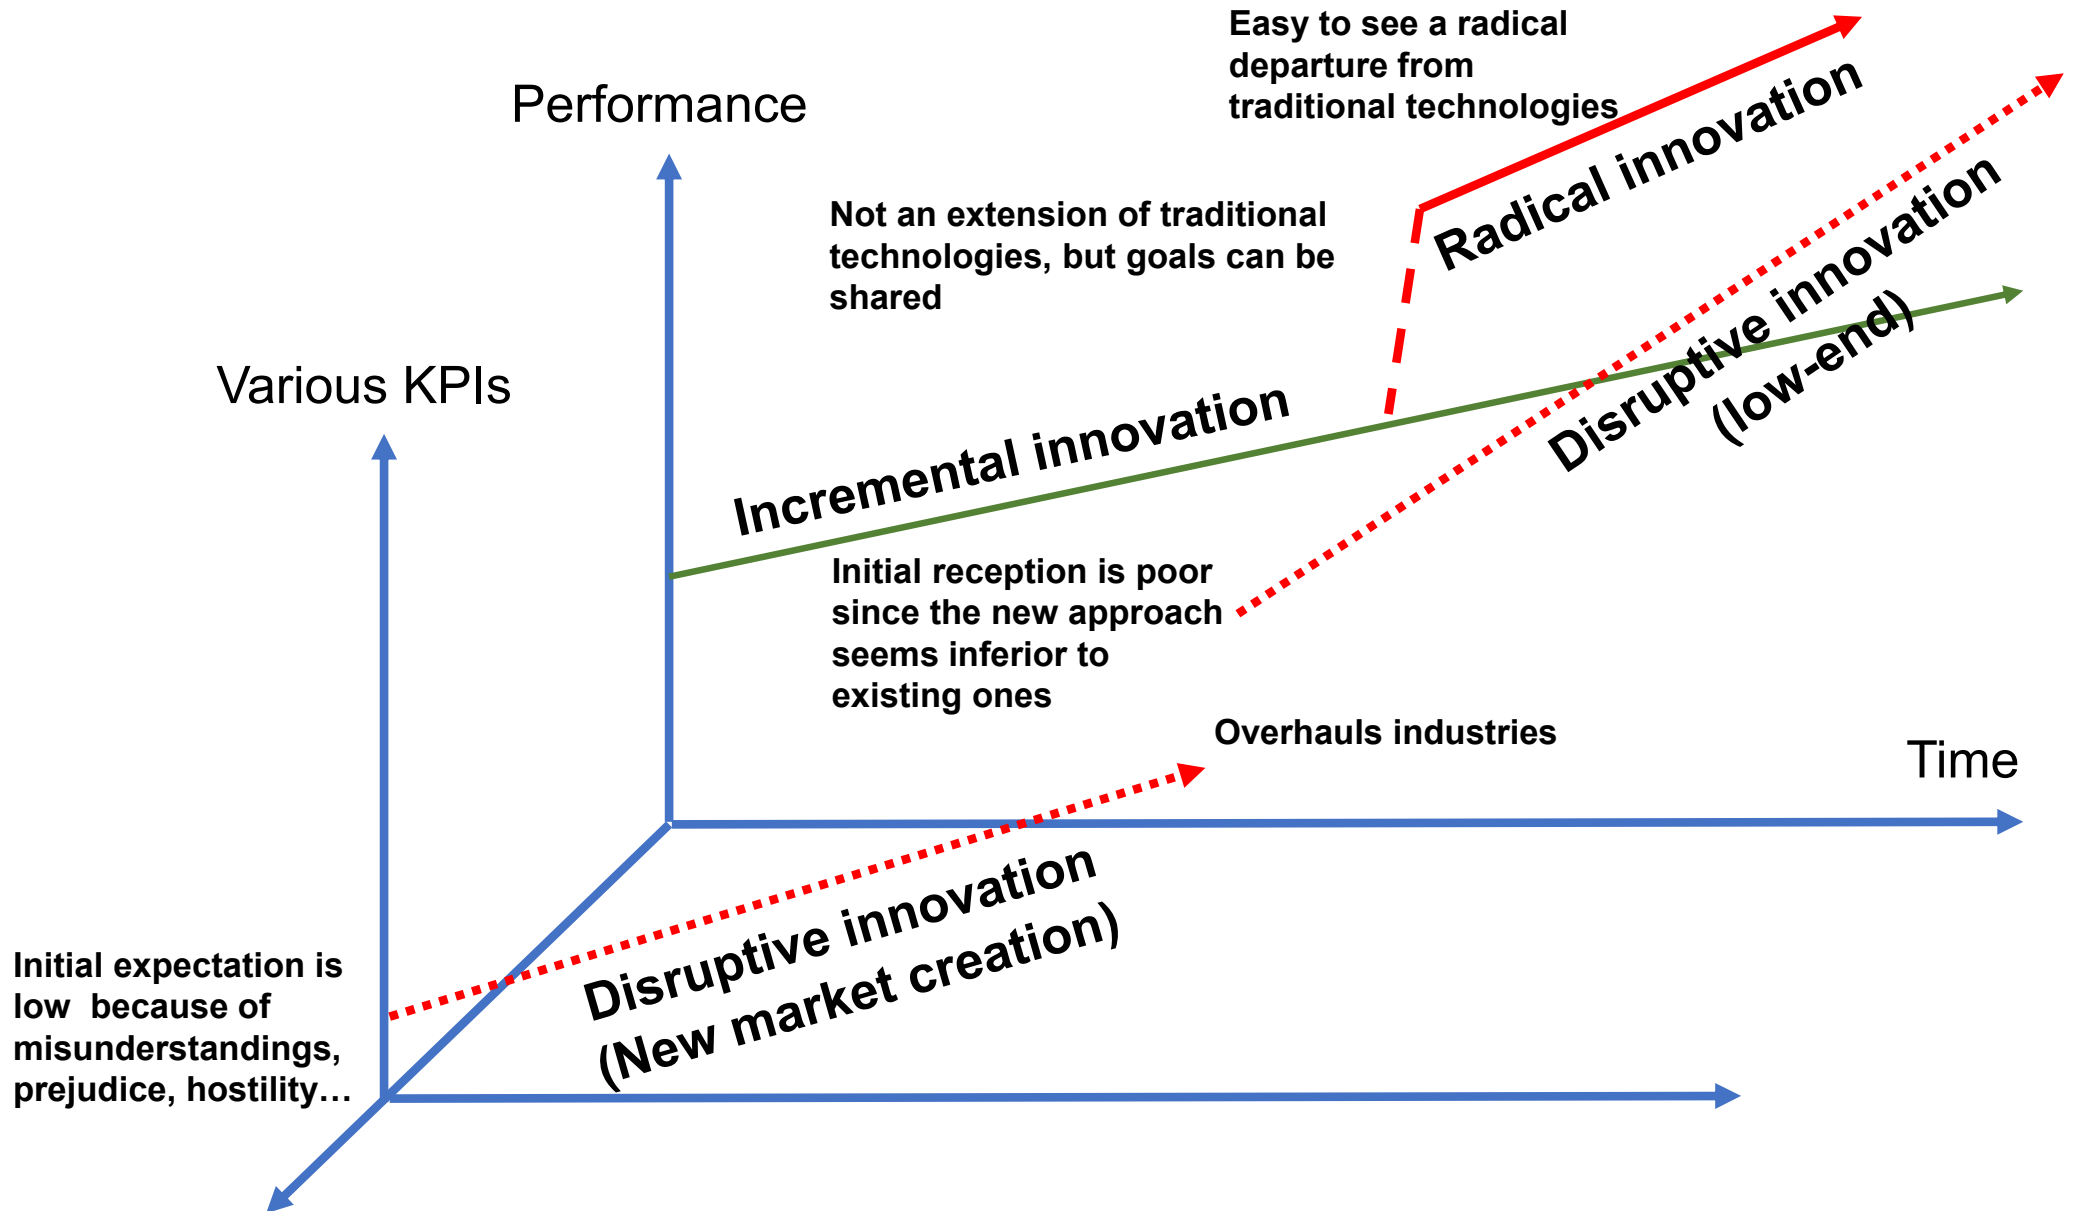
Easy to see a radical departure from traditional technologies

Performance

Radical innovation

Not an extension of traditional technologies, but goals can be shared

Disruptive innovation (low-end)

Various KPIs

Incremental innovation

Initial reception is poor since the new approach seems inferior to existing ones

Overhauls industries

Time

Disruptive innovation (New market creation)

Initial expectation is low because of misunderstandings, prejudice, hostility…